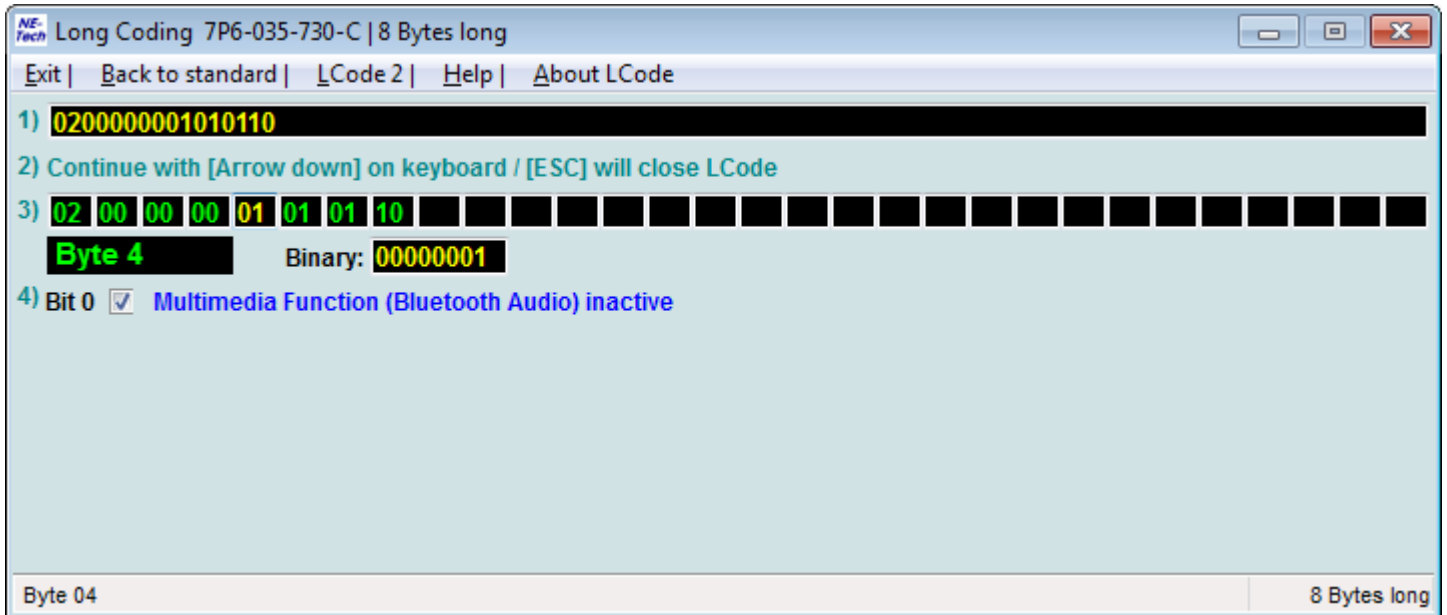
NE-Tech Long Coding 7P6-035-730-C | 8 Bytes long

Exit | Back to standard | LCode 2 | Help | About LCode

1) 0200000001010110

2) Continue with [Arrow down] on keyboard / [ESC] will close LCode

3) 02 00 00 00 01 01 01 10

Byte 4 Binary: 00000001

4) Bit 0 ☑ Multimedia Function (Bluetooth Audio) inactive

Byte 04 8 Bytes long